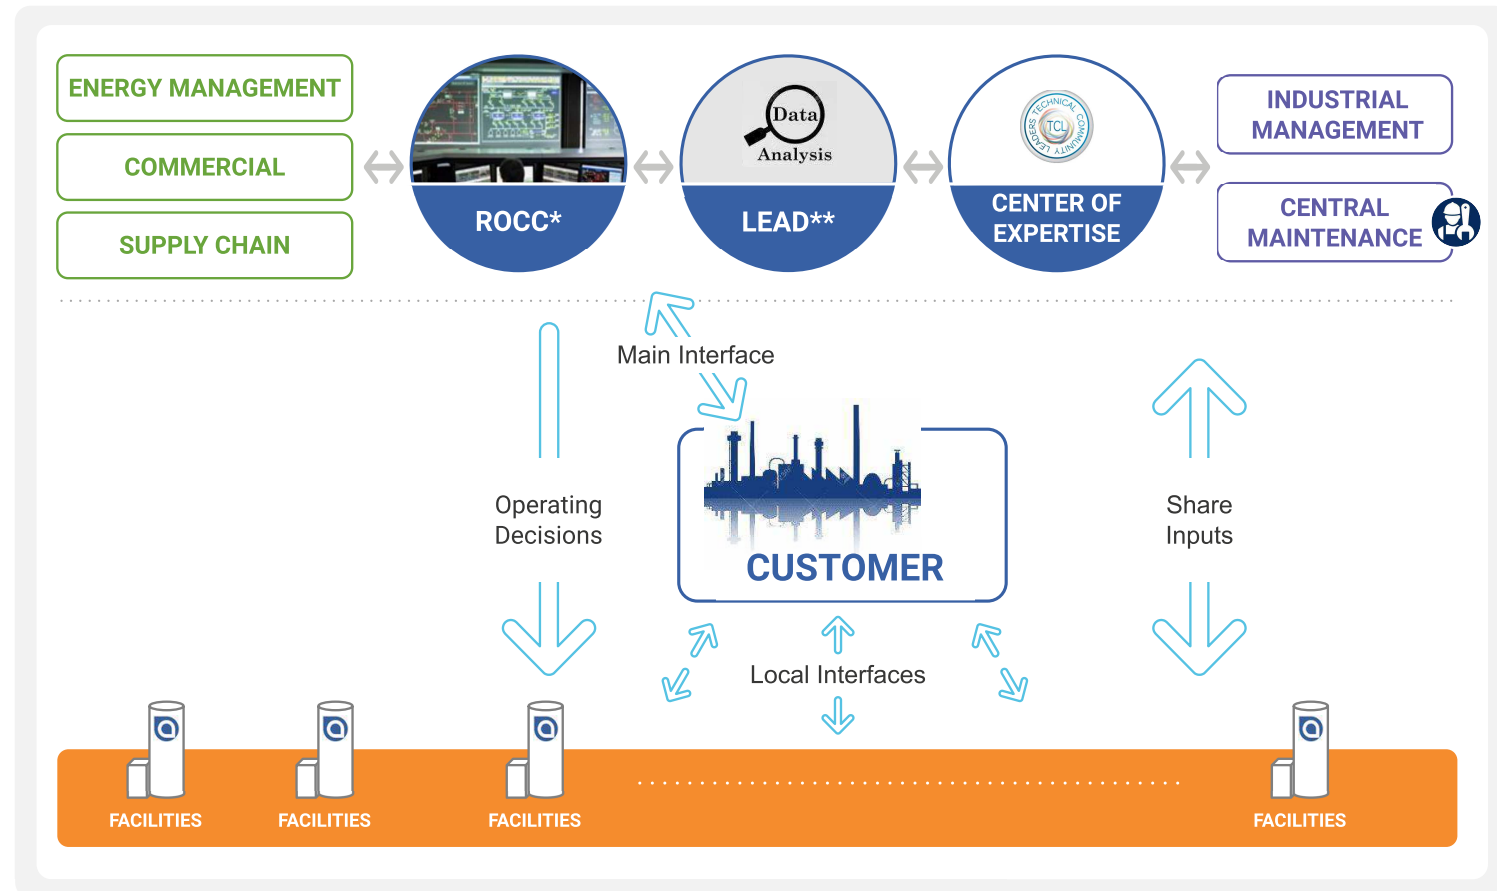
ENERGY MANAGEMENT

COMMERCIAL

SUPPLY CHAIN

ROCC*

Data Analysis

LEAD**

TECHNICAL COMMUNITY LEADERS TCL

CENTER OF EXPERTISE

INDUSTRIAL MANAGEMENT

CENTRAL MAINTENANCE

Main Interface

Operating Decisions

CUSTOMER

Share Inputs

Local Interfaces

FACILITIES

FACILITIES

FACILITIES

FACILITIES